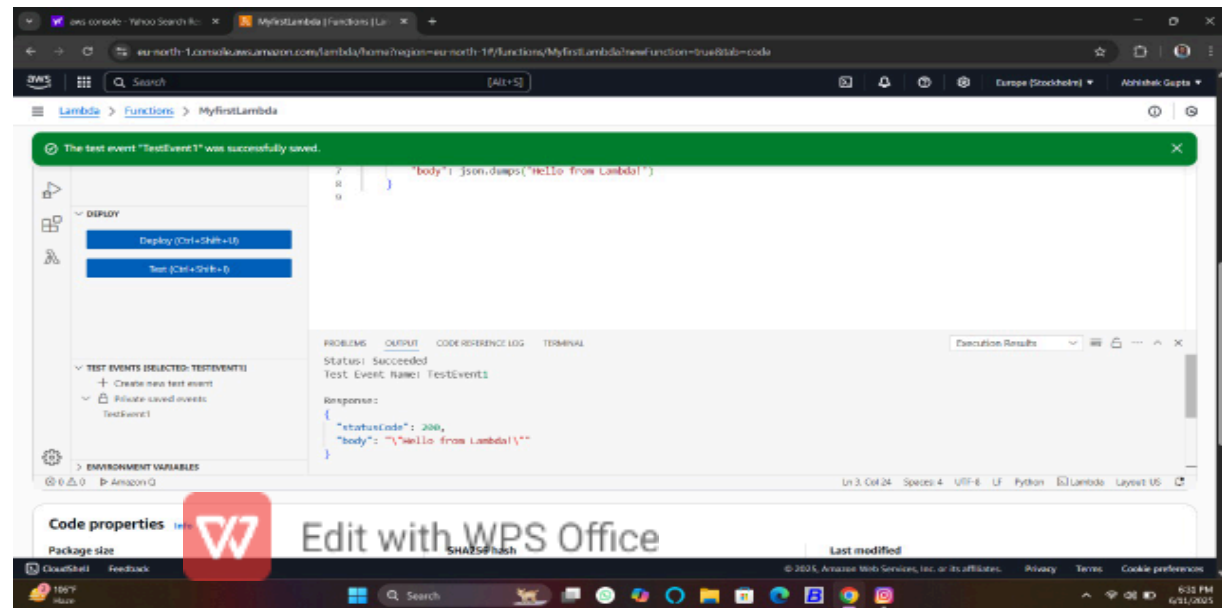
aws console - Yahoo Search Re ×
MyfirstLambda | Functions | La ×
+

eu-north-1.console.aws.amazon.com/lambda/home?region=eu-north-1#/functions/MyfirstLambda?newFunction=true&tab=code

aws
Search
[Alt+S]
Europe (Stockholm) ▾
Abhishek Gupta ▾

Lambda > Functions > MyfirstLambda

The test event "TestEvent1" was successfully saved.

DEPLOY
Deploy (Ctrl+Shift+U)
Test (Ctrl+Shift+I)

7 "body": json.dumps("Hello from Lambda!")
8 }
9

PROBLEMS OUTPUT CODE REFERENCE LOG TERMINAL
Execution Results

Status: Succeeded
Test Event Name: TestEvent1

Response:
{
"statusCode": 200,
"body": "\"Hello from Lambda!\""
}

TEST EVENTS [SELECTED: TESTEVENT1]
+ Create new test event
Private saved events
TestEvent1

ENVIRONMENT VARIABLES

⊗ 0 ⚠ 0 Amazon Q
Ln 3, Col 24 Spaces: 4 UTF-8 LF Python Lambda Layout: US

Code properties Info
Package size
SHA256 hash
Last modified

Edit with WPS Office

CloudShell Feedback
© 2025, Amazon Web Services, Inc. or its affiliates. Privacy Terms Cookie preferences

106°F
Haze
Search
6:31 PM
6/21/2025